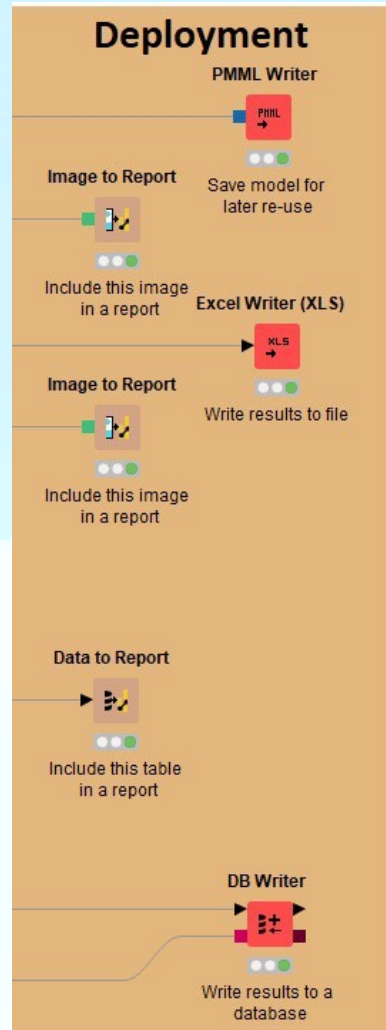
Deployment

PMML Writer

PMML

Save model for later re-use

Image to Report

Include this image in a report

Excel Writer (XLS)

XLS

Write results to file

Image to Report

Include this image in a report

Data to Report

Include this table in a report

DB Writer

Write results to a database